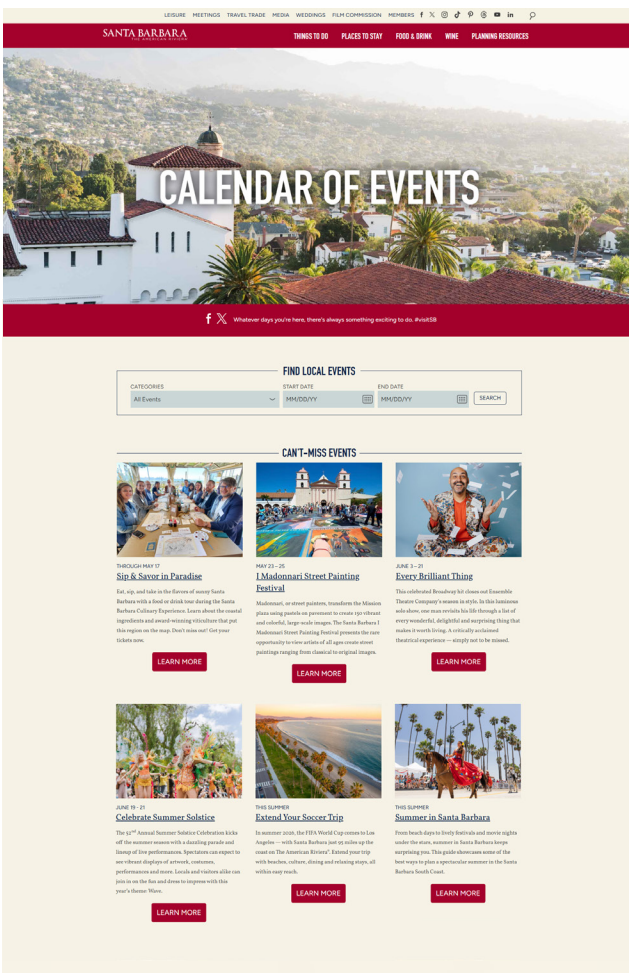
LEISURE MEETINGS TRAVEL TRADE MEDIA WEDDINGS FILM COMMISSION MEMBERS

SANTA BARBARA THE AMERICAN RIVIERA

THINGS TO DO PLACES TO STAY FOOD & DRINK WINE PLANNING RESOURCES

CALENDAR OF EVENTS

Whatever days you're here, there's always something exciting to do. #visitSB

FIND LOCAL EVENTS

CATEGORIES
All Events

START DATE
MM/DD/YY

END DATE
MM/DD/YY

SEARCH

CAN'T-MISS EVENTS

THROUGH MAY 17
Sip & Savor in Paradise

Eat, sip, and take in the flavors of sunny Santa Barbara with a food or drink tour during the Santa Barbara Culinary Experience. Learn about the coastal ingredients and award-winning viticulture that put this region on the map. Don't miss out! Get your tickets now.

LEARN MORE

MAY 23 – 25
I Madonnari Street Painting Festival

Madonnari, or street painters, transform the Mission plaza using pastels on pavement to create 150 vibrant and colorful, large-scale images. The Santa Barbara I Madonnari Street Painting Festival presents the rare opportunity to view artists of all ages create street paintings ranging from classical to original images.

LEARN MORE

JUNE 3 – 21
Every Brilliant Thing

This celebrated Broadway hit closes out Ensemble Theatre Company's season in style. In this luminous solo show, one man revisits his life through a list of every wonderful, delightful and surprising thing that makes it worth living. A critically acclaimed theatrical experience — simply not to be missed.

LEARN MORE

JUNE 19 – 21
Celebrate Summer Solstice

The 52nd Annual Summer Solstice Celebration kicks off the summer season with a dazzling parade and lineup of live performances. Spectators can expect to see vibrant displays of artwork, costumes, performances and more. Locals and visitors alike can join in on the fun and dress to impress with this year's theme: Wave.

LEARN MORE

THIS SUMMER
Extend Your Soccer Trip

In summer 2026, the FIFA World Cup comes to Los Angeles — with Santa Barbara just 95 miles up the coast on The American Riviera®. Extend your trip with beaches, culture, dining and relaxing stays, all within easy reach.

LEARN MORE

THIS SUMMER
Summer in Santa Barbara

From beach days to lively festivals and movie nights under the stars, summer in Santa Barbara keeps surprising you. This guide showcases some of the best ways to plan a spectacular summer in the Santa Barbara South Coast.

LEARN MORE